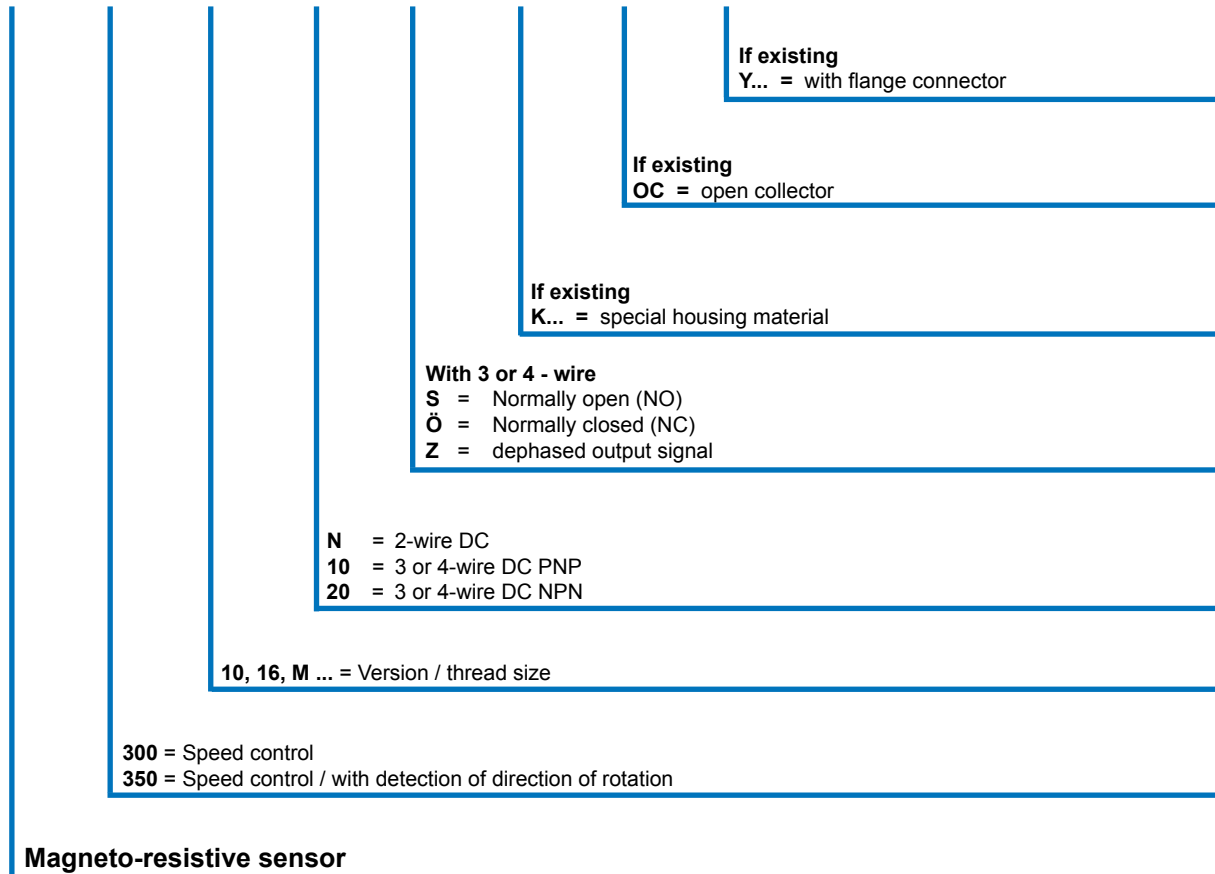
**If existing**
**Y... =** with flange connector

**If existing**
**OC =** open collector

**If existing**
**K... =** special housing material

**With 3 or 4 - wire**
**S** = Normally open (NO)
**Ö** = Normally closed (NC)
**Z** = dephased output signal

**N** = 2-wire DC
**10** = 3 or 4-wire DC PNP
**20** = 3 or 4-wire DC NPN

**10, 16, M ...** = Version / thread size

**300** = Speed control
**350** = Speed control / with detection of direction of rotation

**Magneto-resistive sensor**